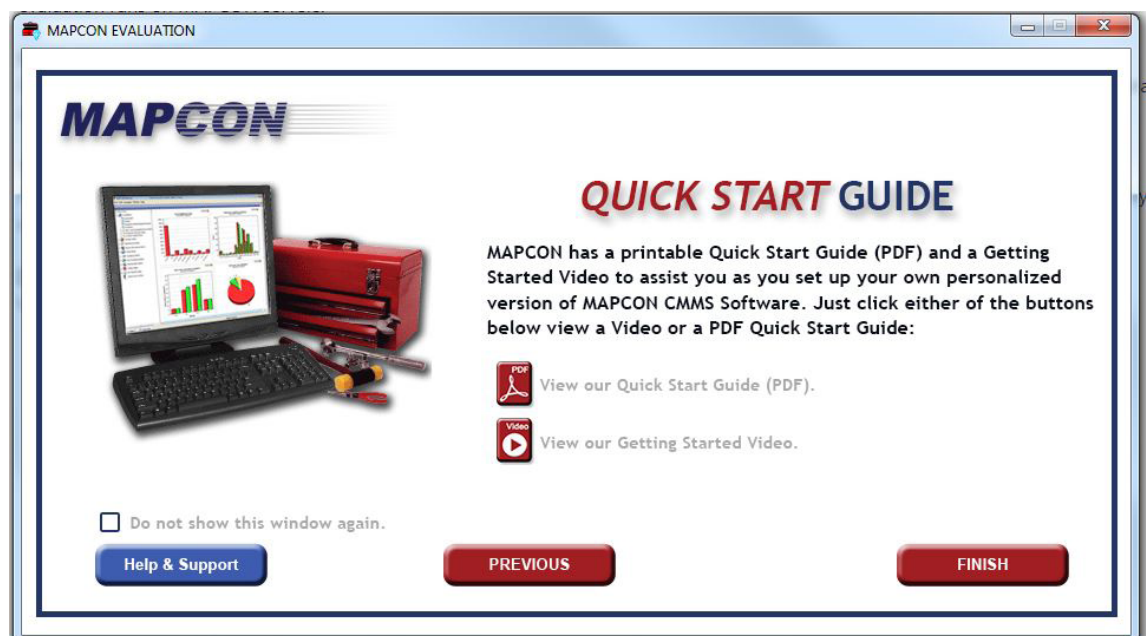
MAPCON EVALUATION

MAPCON

QUICK START GUIDE

MAPCON has a printable Quick Start Guide (PDF) and a Getting Started Video to assist you as you set up your own personalized version of MAPCON CMMS Software. Just click either of the buttons below view a Video or a PDF Quick Start Guide:

PDF View our Quick Start Guide (PDF).

Video View our Getting Started Video.

Do not show this window again.

Help & Support

PREVIOUS

FINISH